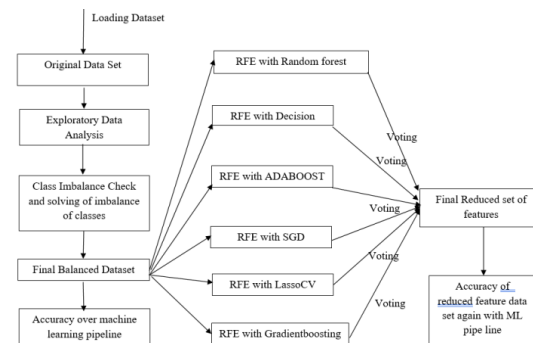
Loading Dataset

Original Data Set

Exploratory Data Analysis

Class Imbalance Check and solving of imbalance of classes

Final Balanced Dataset

Accuracy over machine learning pipeline

RFE with Random forest

RFE with Decision

RFE with ADABOOST

RFE with SGD

RFE with LassoCV

RFE with Gradientboosting

Voting

Voting

Voting

Voting

Voting

Final Reduced set of features

Accuracy of reduced feature data set again with ML pipe line